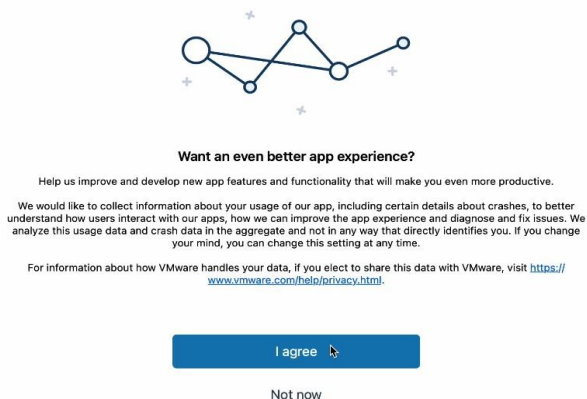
Want an even better app experience?

Help us improve and develop new app features and functionality that will make you even more productive.

We would like to collect information about your usage of our app, including certain details about crashes, to better understand how users interact with our apps, how we can improve the app experience and diagnose and fix issues. We analyze this usage data and crash data in the aggregate and not in any way that directly identifies you. If you change your mind, you can change this setting at any time.

For information about how VMware handles your data, if you elect to share this data with VMware, visit https://www.vmware.com/help/privacy.html.

I agree

Not now